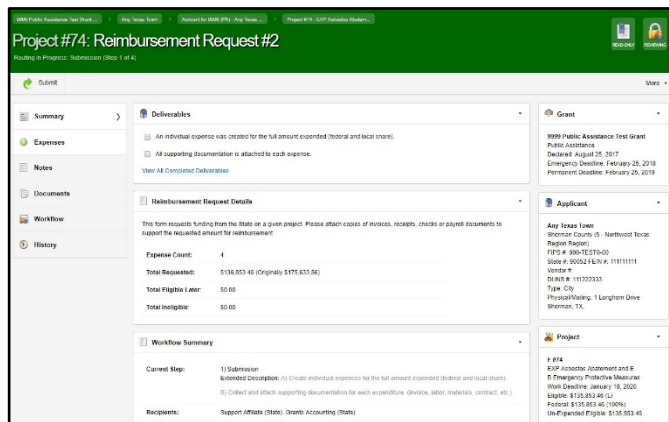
9999 Public Assistance Test Grant... › Any Texas Town › Account for 9999 (PA) - Any Texas ... › Project #74 - EXP Asbestos Abatem...

Project #74: Reimbursement Request #2

Routing in Progress: Submission (Step 1 of 4)

READ-ONLY REVIEWING

Submit

More

Summary

Expenses

Notes

Documents

Workflow

History

Deliverables

An individual expense was created for the full amount expended (federal and local share).

All supporting documentation is attached to each expense.

View All Completed Deliverables

Reimbursement Request Details

This form requests funding from the State on a given project. Please attach copies of invoices, receipts, checks or payroll documents to support the requested amount for reimbursement.

| | |
|---|---|
| Expense Count: | 4 |
| Total Requested: | $139,853.46 (Originally $175,633.56) |
| Total Eligible Later: | $0.00 |
| Total Ineligible: | $0.00 |

Workflow Summary

| | |
|---|---|
| Current Step: | 1) Submission<br>Extended Description: A) Create individual expenses for the full amount expended (federal and local share).<br>B) Collect and attach supporting documentation for each expenditure. (invoice, labor, materials, contract, etc.) |
| Recipients: | Support Affiliate (State), Grants Accounting (State) |

Grant

9999 Public Assistance Test Grant
Public Assistance
Declared: August 25, 2017
Emergency Deadline: February 25, 2018
Permanent Deadline: February 25, 2019

Applicant

Any Texas Town
Sherman County (5 - Northwest Texas Region Region)
FIPS #: 000-TEST0-00
State #: 90052 FEIN #: 111111111
Vendor #:
DUNS #: 111222333
Type: City
Physical/Mailing: 1 Longhorn Drive Sherman, TX.

Project

F #74
EXP Asbestos Abatement and E
B Emergency Protective Measures
Work Deadline: January 18, 2020
Eligible: $135,853.46 (L)
Federal: $135,853.46 (100%)
Un-Expended Eligible: $135,853.46